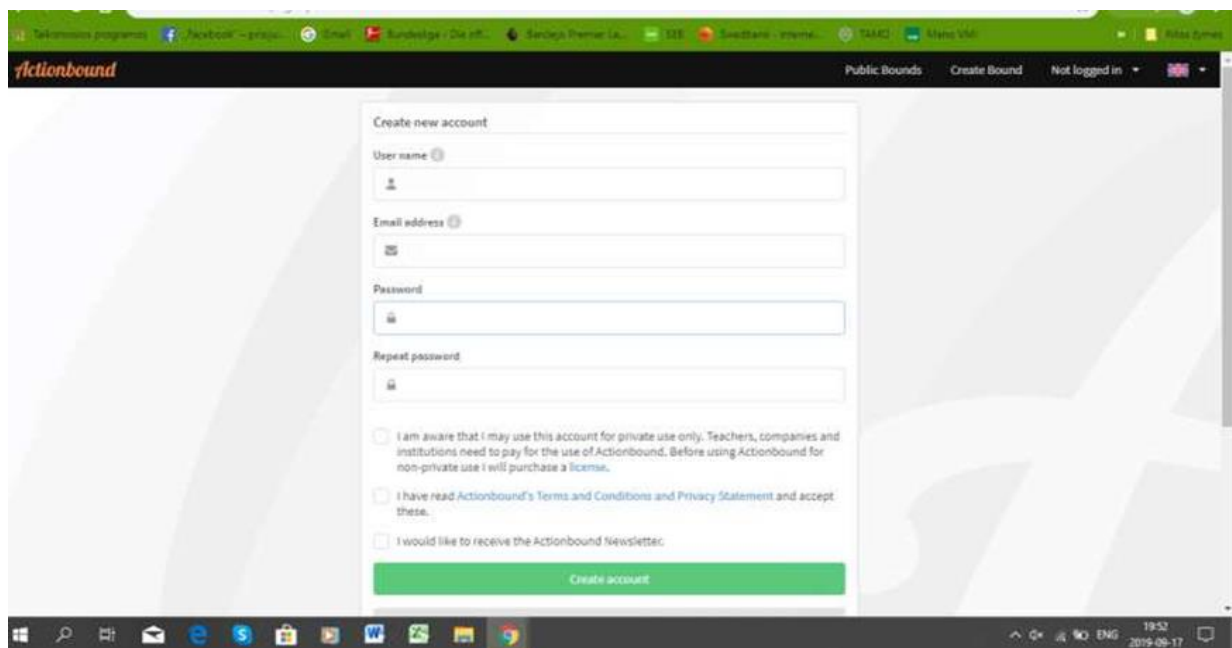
Taikomosios programos „Facebook" – prisiju... Gmail Bundesliga - Die offi... Barclays Premier La... EE Swedbank - interne... TAMO Mano VMI Kitos žymės

Actionbound

Public Bounds Create Bound Not logged in

Create new account

User name

Email address

Password

Repeat password

I am aware that I may use this account for private use only. Teachers, companies and institutions need to pay for the use of Actionbound. Before using Actionbound for non-private use I will purchase a license.

I have read Actionbound's Terms and Conditions and Privacy Statement and accept these.

I would like to receive the Actionbound Newsletter.

Create account

ENG 19:52 2019-09-17